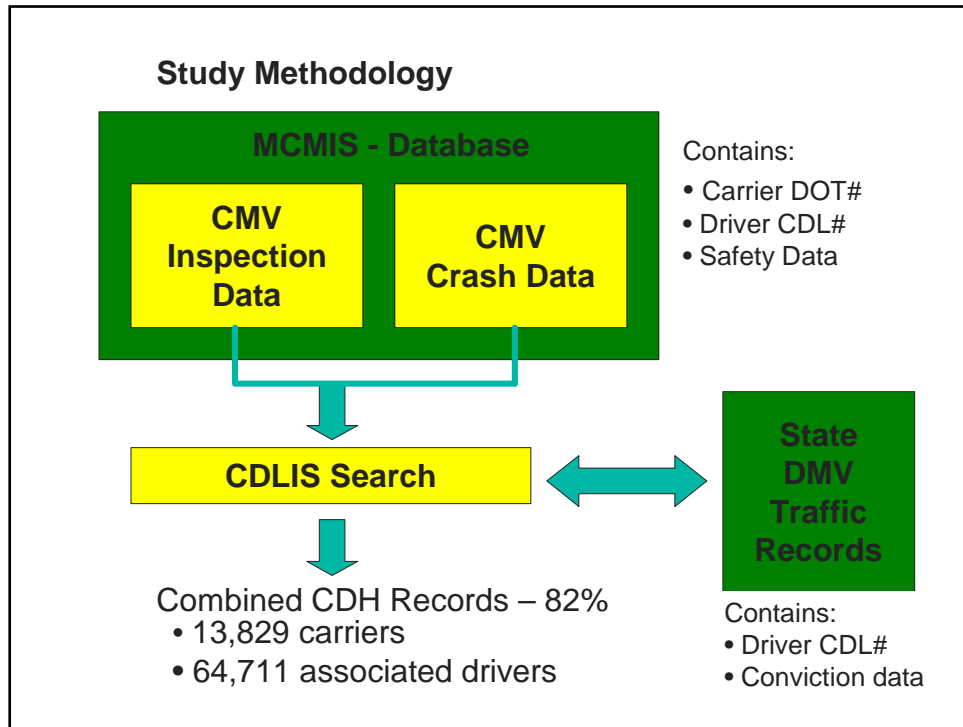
Study Methodology

MCMIS - Database

CMV Inspection Data

CMV Crash Data

Contains:
• Carrier DOT#
• Driver CDL#
• Safety Data

CDLIS Search

State DMV Traffic Records

Combined CDH Records – 82%
• 13,829 carriers
• 64,711 associated drivers

Contains:
• Driver CDL#
• Conviction data